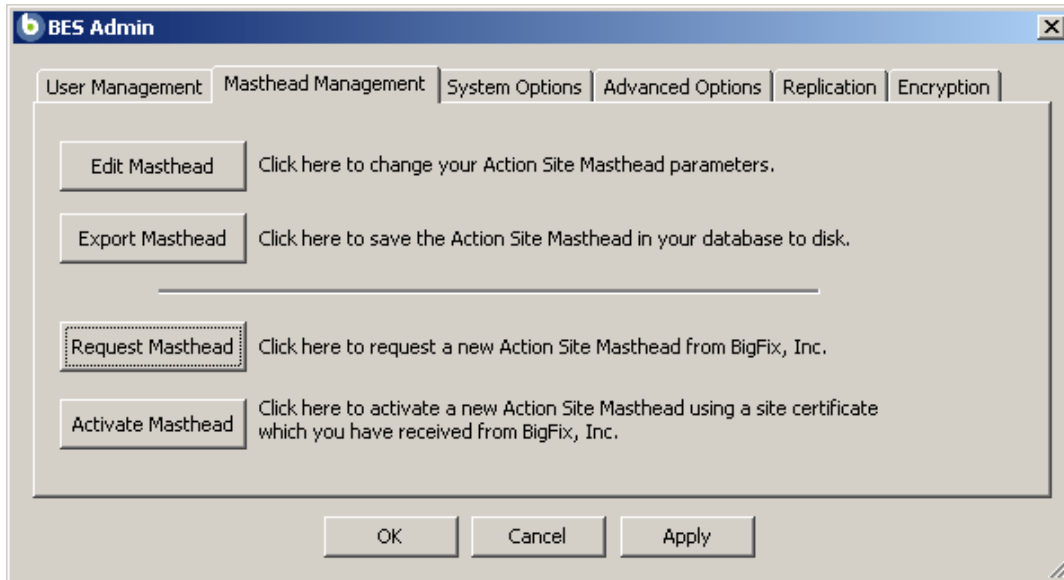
BES Admin

User Management | Masthead Management | System Options | Advanced Options | Replication | Encryption

Edit Masthead
Click here to change your Action Site Masthead parameters.

Export Masthead
Click here to save the Action Site Masthead in your database to disk.

Request Masthead
Click here to request a new Action Site Masthead from BigFix, Inc.

Activate Masthead
Click here to activate a new Action Site Masthead using a site certificate which you have received from BigFix, Inc.

OK
Cancel
Apply